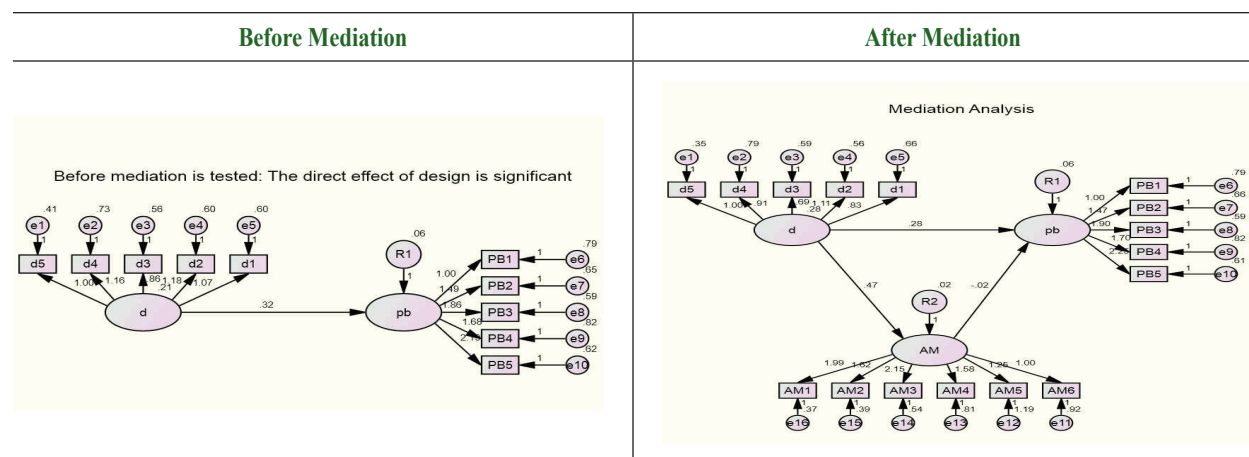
| Before Mediation | After Mediation |
|---|---|
| Before mediation is tested: The direct effect of design is significant | Mediation Analysis |

Before mediation is tested: The direct effect of design is significant

.41 .73 .56 .60 .60
e1 e2 e3 e4 e5
1 1 1 1 1
d5 d4 d3 d2 d1
1.00 1.16 .86 .21 1.18 1.07
d
.32
.06
R1
1
pb
1.00 1.49 1.86 1.68 2.15
PB1 PB2 PB3 PB4 PB5
1 1 1 1 1
e6 e7 e8 e9 e10
.79 .85 .59 .82 .62

Mediation Analysis

.35 .79 .59 .56 .66
e1 e2 e3 e4 e5
1 1 1 1 1
d5 d4 d3 d2 d1
1.00 .91 .28 .69 1.11 .83
d
.28
.06
R1
1
pb
1.00 1.47 1.90 1.70 2.15
PB1 PB2 PB3 PB4 PB5
1 1 1 1 1
e6 e7 e8 e9 e10
.79 .66 .59 .82 .61
.47
.02
R2
1
-.02
AM
1.99 1.62 2.15 1.58 1.25 1.00
AM1 AM2 AM3 AM4 AM5 AM6
1 1 1 1 1 1
.37 .39 .54 .81 1.19 .92
e16 e15 e14 e13 e12 e11